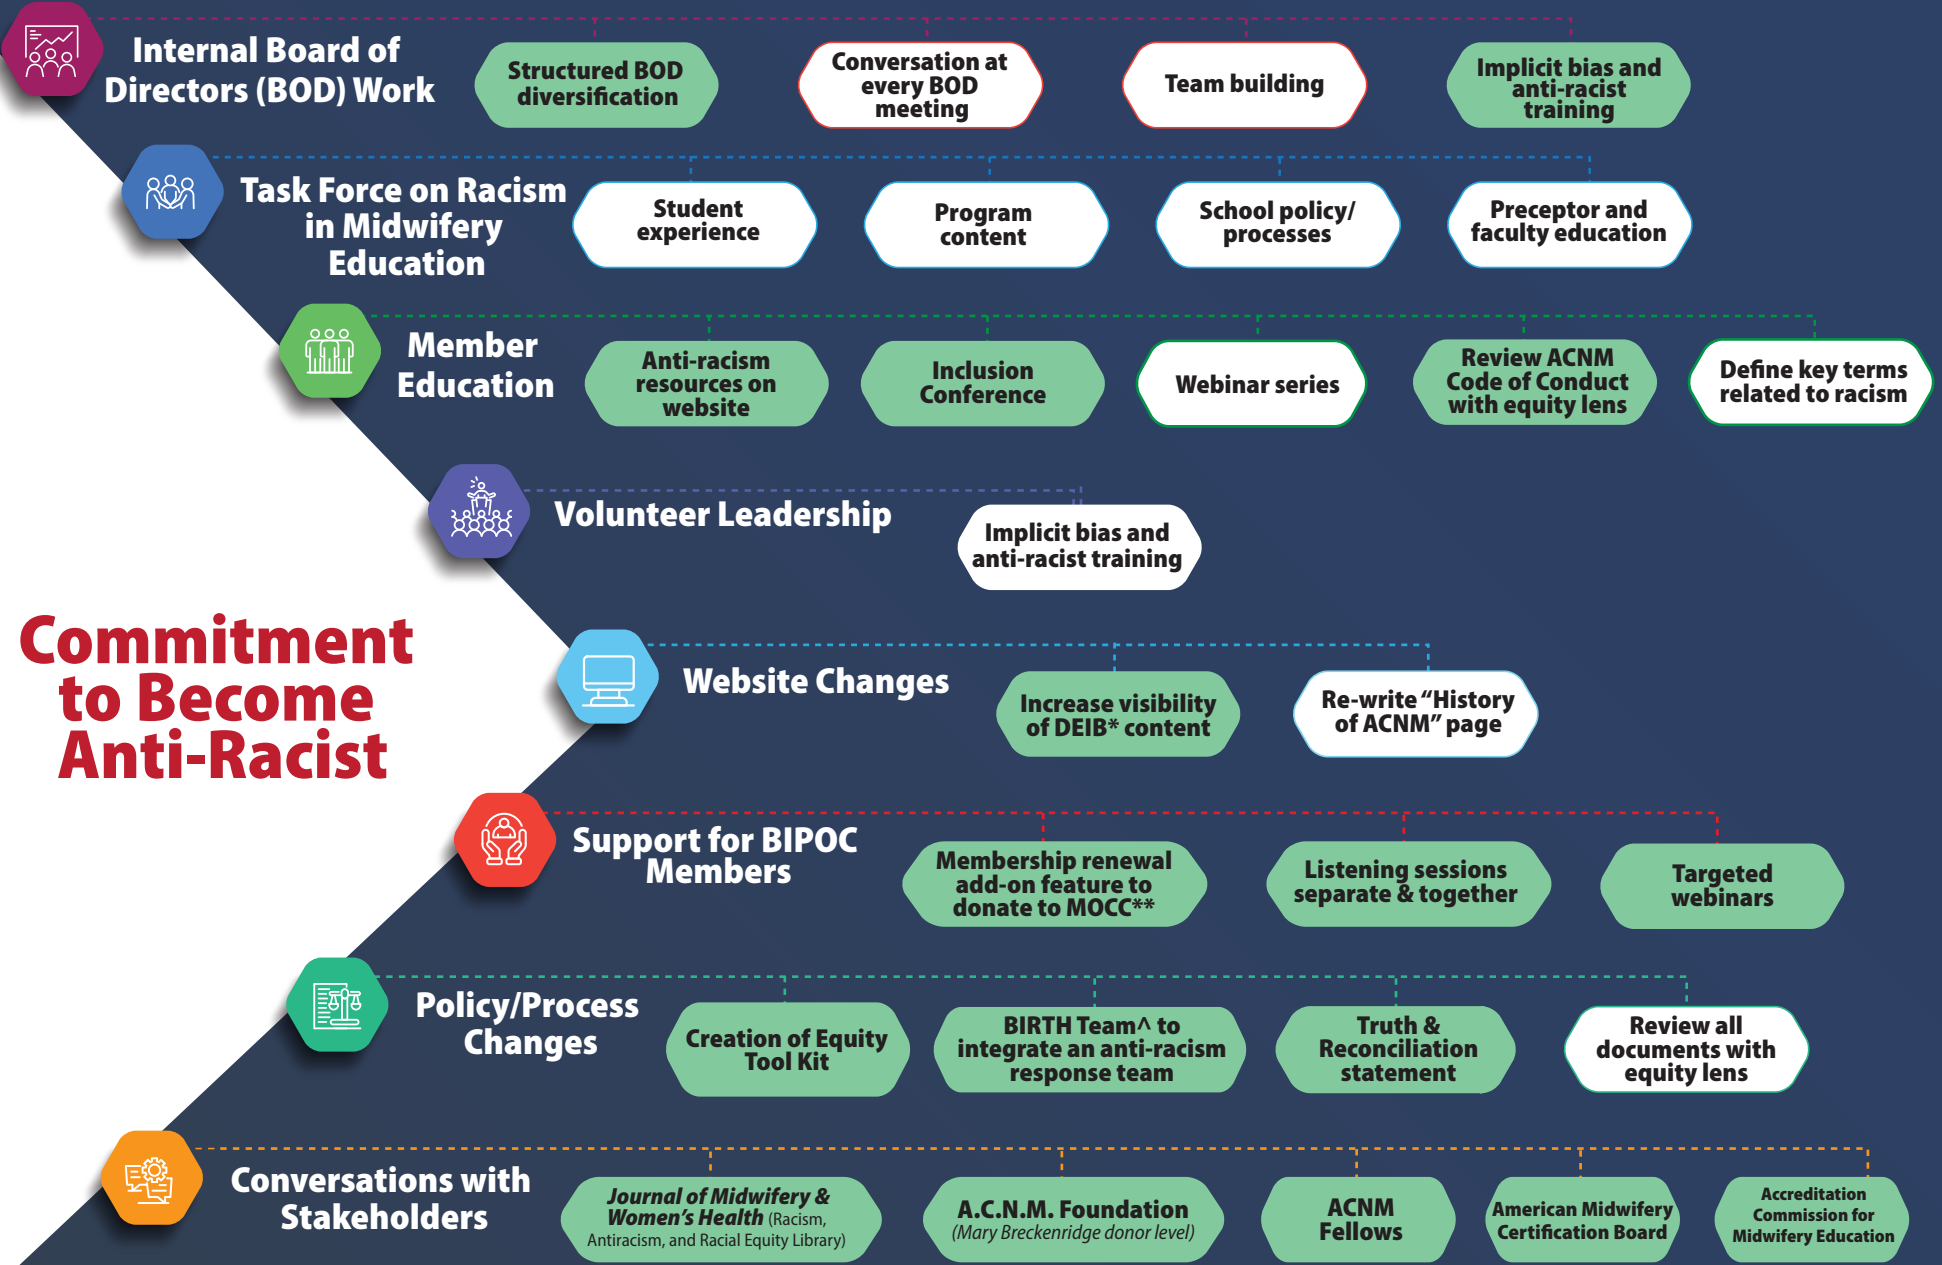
Internal Board of Directors (BOD) Work

Structured BOD diversification

Conversation at every BOD meeting

Team building

Implicit bias and anti-racist training

Task Force on Racism in Midwifery Education

Student experience

Program content

School policy/ processes

Preceptor and faculty education

Member Education

Anti-racism resources on website

Inclusion Conference

Webinar series

Review ACNM Code of Conduct with equity lens

Define key terms related to racism

Volunteer Leadership

Implicit bias and anti-racist training

Commitment to Become Anti-Racist

Website Changes

Increase visibility of DEIB* content

Re-write "History of ACNM" page

Support for BIPOC Members

Membership renewal add-on feature to donate to MOCC**

Listening sessions separate & together

Targeted webinars

Policy/Process Changes

Creation of Equity Tool Kit

BIRTH Team^ to integrate an anti-racism response team

Truth & Reconciliation statement

Review all documents with equity lens

Conversations with Stakeholders

Journal of Midwifery & Women's Health (Racism, Antiracism, and Racial Equity Library)

A.C.N.M. Foundation (Mary Breckenridge donor level)

ACNM Fellows

American Midwifery Certification Board

Accreditation Commission for Midwifery Education